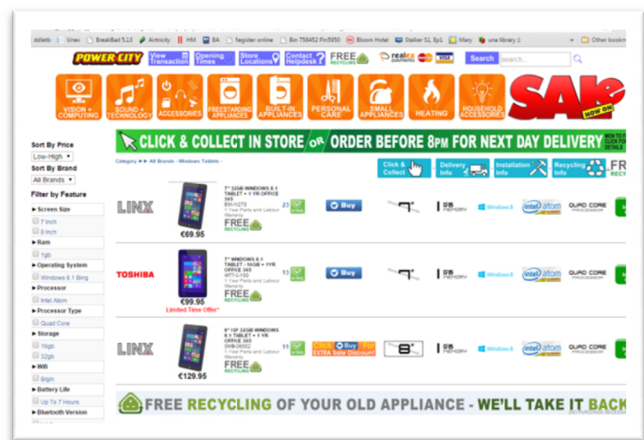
ddlets | Sinev | BreakBad 5.13 | Activity | HM | BA | Register online | Bin 758452 Pin5950 | Bloom Hotel | Stellver S1, Ep1 | Mary | una library | Other bookm

POWER CITY | View Transaction | Opening Times | Store Locations | Contact Helpdesk | FREE RECYCLING | realex | Search | search...

VISION + COMPUTING | SOUND + TECHNOLOGY | ACCESSORIES | FREESTANDING APPLIANCES | BUILT-IN APPLIANCES | PERSONAL CARE | SMALL APPLIANCES | HEATING | HOUSEHOLD ACCESSORIES | SALE NOW ON

CLICK & COLLECT IN STORE OR ORDER BEFORE 8PM FOR NEXT DAY DELIVERY

Sort By Price
Low-High
Sort By Brand
All Brands
Filter by Feature
Screen Size
7 inch
8 inch
Ram
1gb
Operating System
Windows 8.1 Bing
Processor
Intel Atom
Processor Type
Quad Core
Storage
16gb
32gb
Wifi
8gb
Battery Life
Up To 7 Hours
Bluetooth Version

Category ▸▸ All Brands - Windows Tablets -

Click & Collect | Delivery Info | Installation Info | Recycling Info | FREE RECY

LINX | 7" 32GB WINDOWS 8.1 TABLET + 1 YR OFFICE 365 | €69.95 | FREE RECYCLING | 23 | Buy | 7" | 1GB MEMORY | Windows 8 | intel atom | QUAD CORE PROCESSOR

TOSHIBA | 7" WINDOWS 8.1 TABLET - 16GB + 1YR OFFICE 365 | €99.95 | Limited Time Offer* | FREE RECYCLING | 13 | Buy | 7" | 1GB MEMORY | Windows 8 | intel atom | QUAD CORE PROCESSOR

LINX | 8" 1SF 32GB WINDOWS 8.1 TABLET + 1 YR OFFICE 365 | €129.95 | FREE RECYCLING | 11 | Buy | EXTRA Sale Discount | 8" | 1GB MEMORY | Windows 8 | intel atom | QUAD CORE PROCESSOR

FREE RECYCLING OF YOUR OLD APPLIANCE - WE'LL TAKE IT BACK